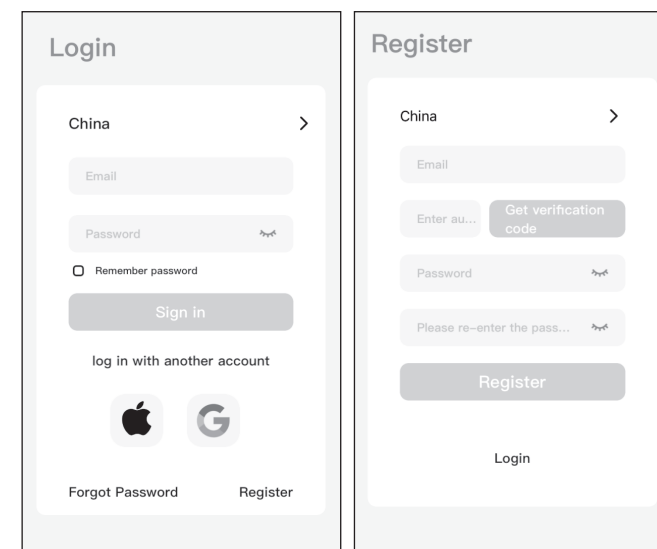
Login

China >

Email

Password

Remember password

Sign in

log in with another account

Forgot Password Register

Register

China >

Email

Enter au... Get verification code

Password

Please re-enter the pass...

Register

Login